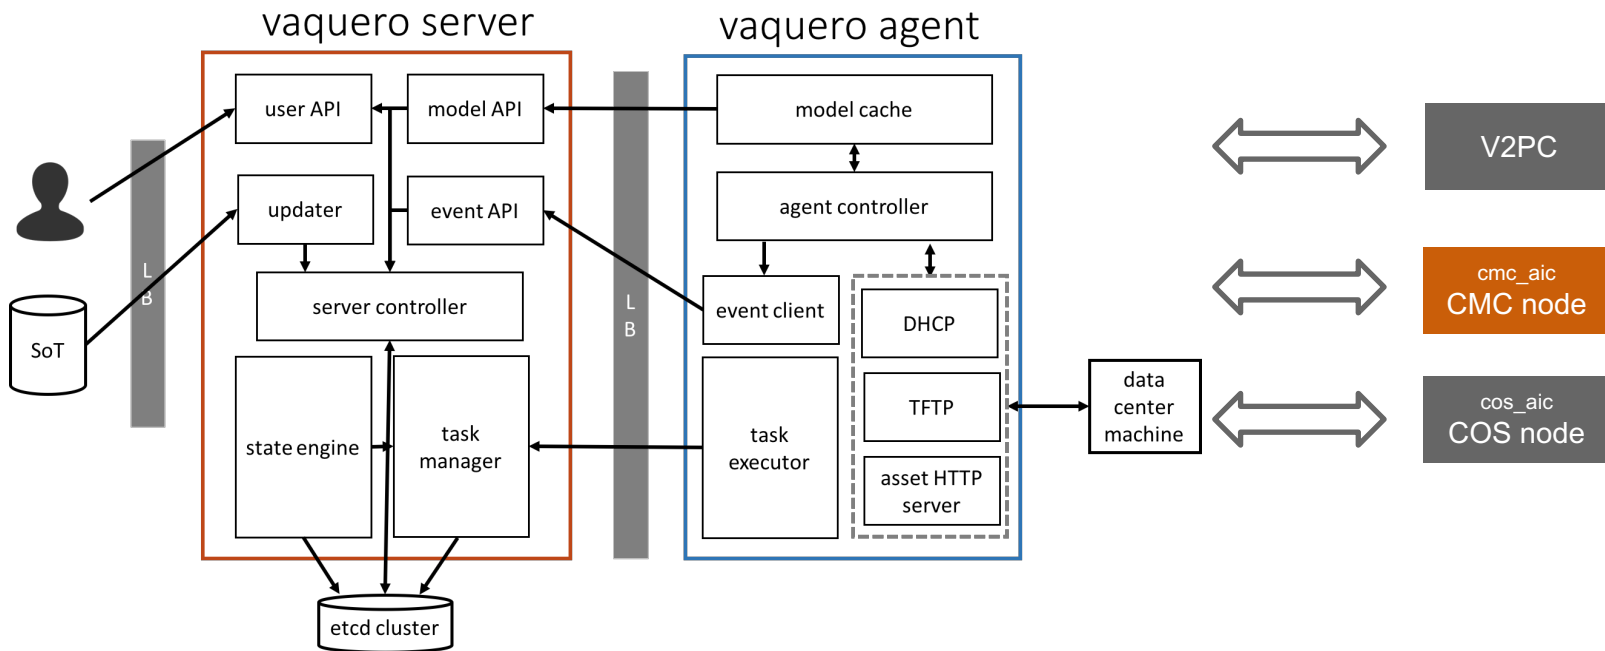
vaquero server

vaquero agent

user API

model API

model cache

updater

event API

agent controller

server controller

event client

DHCP

TFTP

asset HTTP server

state engine

task manager

task executor

SoT

L B

L B

etcd cluster

data center machine

V2PC

cmc_aic
CMC node

cos_aic
COS node